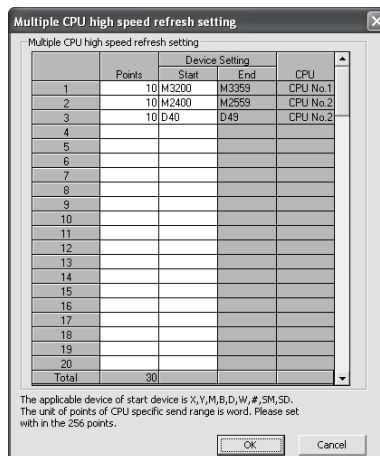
Multiple CPU high speed refresh setting

Multiple CPU high speed refresh setting

| | Points | Device Setting Start | Device Setting End | CPU |
|---|---|---|---|---|
| 1 | 10 | M3200 | M3359 | CPU No.1 |
| 2 | 10 | M2400 | M2559 | CPU No.2 |
| 3 | 10 | D40 | D49 | CPU No.2 |
| 4 | | | | |
| 5 | | | | |
| 6 | | | | |
| 7 | | | | |
| 8 | | | | |
| 9 | | | | |
| 10 | | | | |
| 11 | | | | |
| 12 | | | | |
| 13 | | | | |
| 14 | | | | |
| 15 | | | | |
| 16 | | | | |
| 17 | | | | |
| 18 | | | | |
| 19 | | | | |
| 20 | | | | |
| Total | 30 | | | |

The applicable device of start device is X,Y,M,B,D,W,#,SM,SD.
The unit of points of CPU specific send range is word. Please set with in the 256 points.

OK Cancel